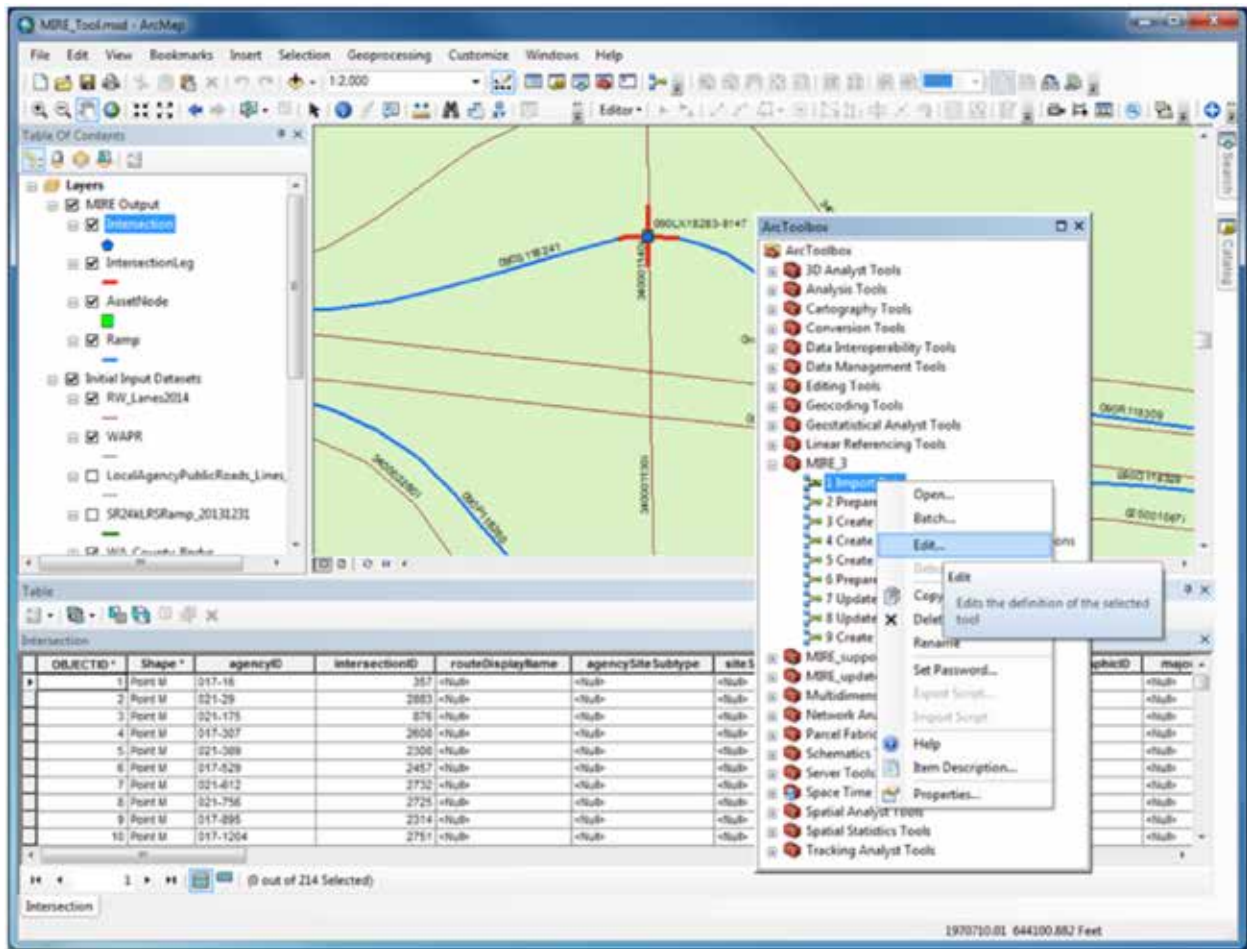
MIRE_Tool.mxd - ArcMap

File Edit View Bookmarks Insert Selection Geoprocessing Customize Windows Help

1:2,000

Editor▾

Table Of Contents

Layers
MIRE Output
Intersection
IntersectionLeg
AssetNode
Ramp
Initial Input Datasets
RW_Lanes2014
WAPR
LocalAgencyPublicRoads_Lines
SR24kLRSRamp_20131231

090LX18283-8147
090S118241

ArcToolbox
ArcToolbox
3D Analyst Tools
Analysis Tools
Cartography Tools
Conversion Tools
Data Interoperability Tools
Data Management Tools
Editing Tools
Geocoding Tools
Geostatistical Analyst Tools
Linear Referencing Tools
MIRE_3
1 Import
2 Prepare
3 Create
4 Create
5 Create
6 Prepare
7 Update
8 Update
9 Create
MIRE_suppo
MIRE_updat
Multidimens
Network An
Parcel Fabric
Schematics
Server Tools
Space Time
Spatial Analyst Tools
Spatial Statistics Tools
Tracking Analyst Tools

Open...
Batch...
Edit...
Copy
Delete
Rename
Set Password...
Export Script...
Import Script
Help
Item Description...
Properties...

Edit
Edits the definition of the selected tool

Table

Intersection

| OBJECTID * | Shape * | agencyID | intersectionID | routeDisplayName | agencySiteSubtype | siteS | | major |
|---|---|---|---|---|---|---|---|---|
| 1 | Point M | 017-16 | 357 | <Null> | <Null> | <Null> | | <Null> |
| 2 | Point M | 021-29 | 2883 | <Null> | <Null> | <Null> | | <Null> |
| 3 | Point M | 021-175 | 876 | <Null> | <Null> | <Null> | | <Null> |
| 4 | Point M | 017-307 | 2608 | <Null> | <Null> | <Null> | | <Null> |
| 5 | Point M | 021-309 | 2306 | <Null> | <Null> | <Null> | | <Null> |
| 6 | Point M | 017-529 | 2457 | <Null> | <Null> | <Null> | | <Null> |
| 7 | Point M | 021-612 | 2732 | <Null> | <Null> | <Null> | | <Null> |
| 8 | Point M | 021-756 | 2725 | <Null> | <Null> | <Null> | | <Null> |
| 9 | Point M | 017-895 | 2314 | <Null> | <Null> | <Null> | | <Null> |
| 10 | Point M | 017-1204 | 2751 | <Null> | <Null> | <Null> | | <Null> |

1 (0 out of 214 Selected)

Intersection

1970710.01 644100.882 Feet